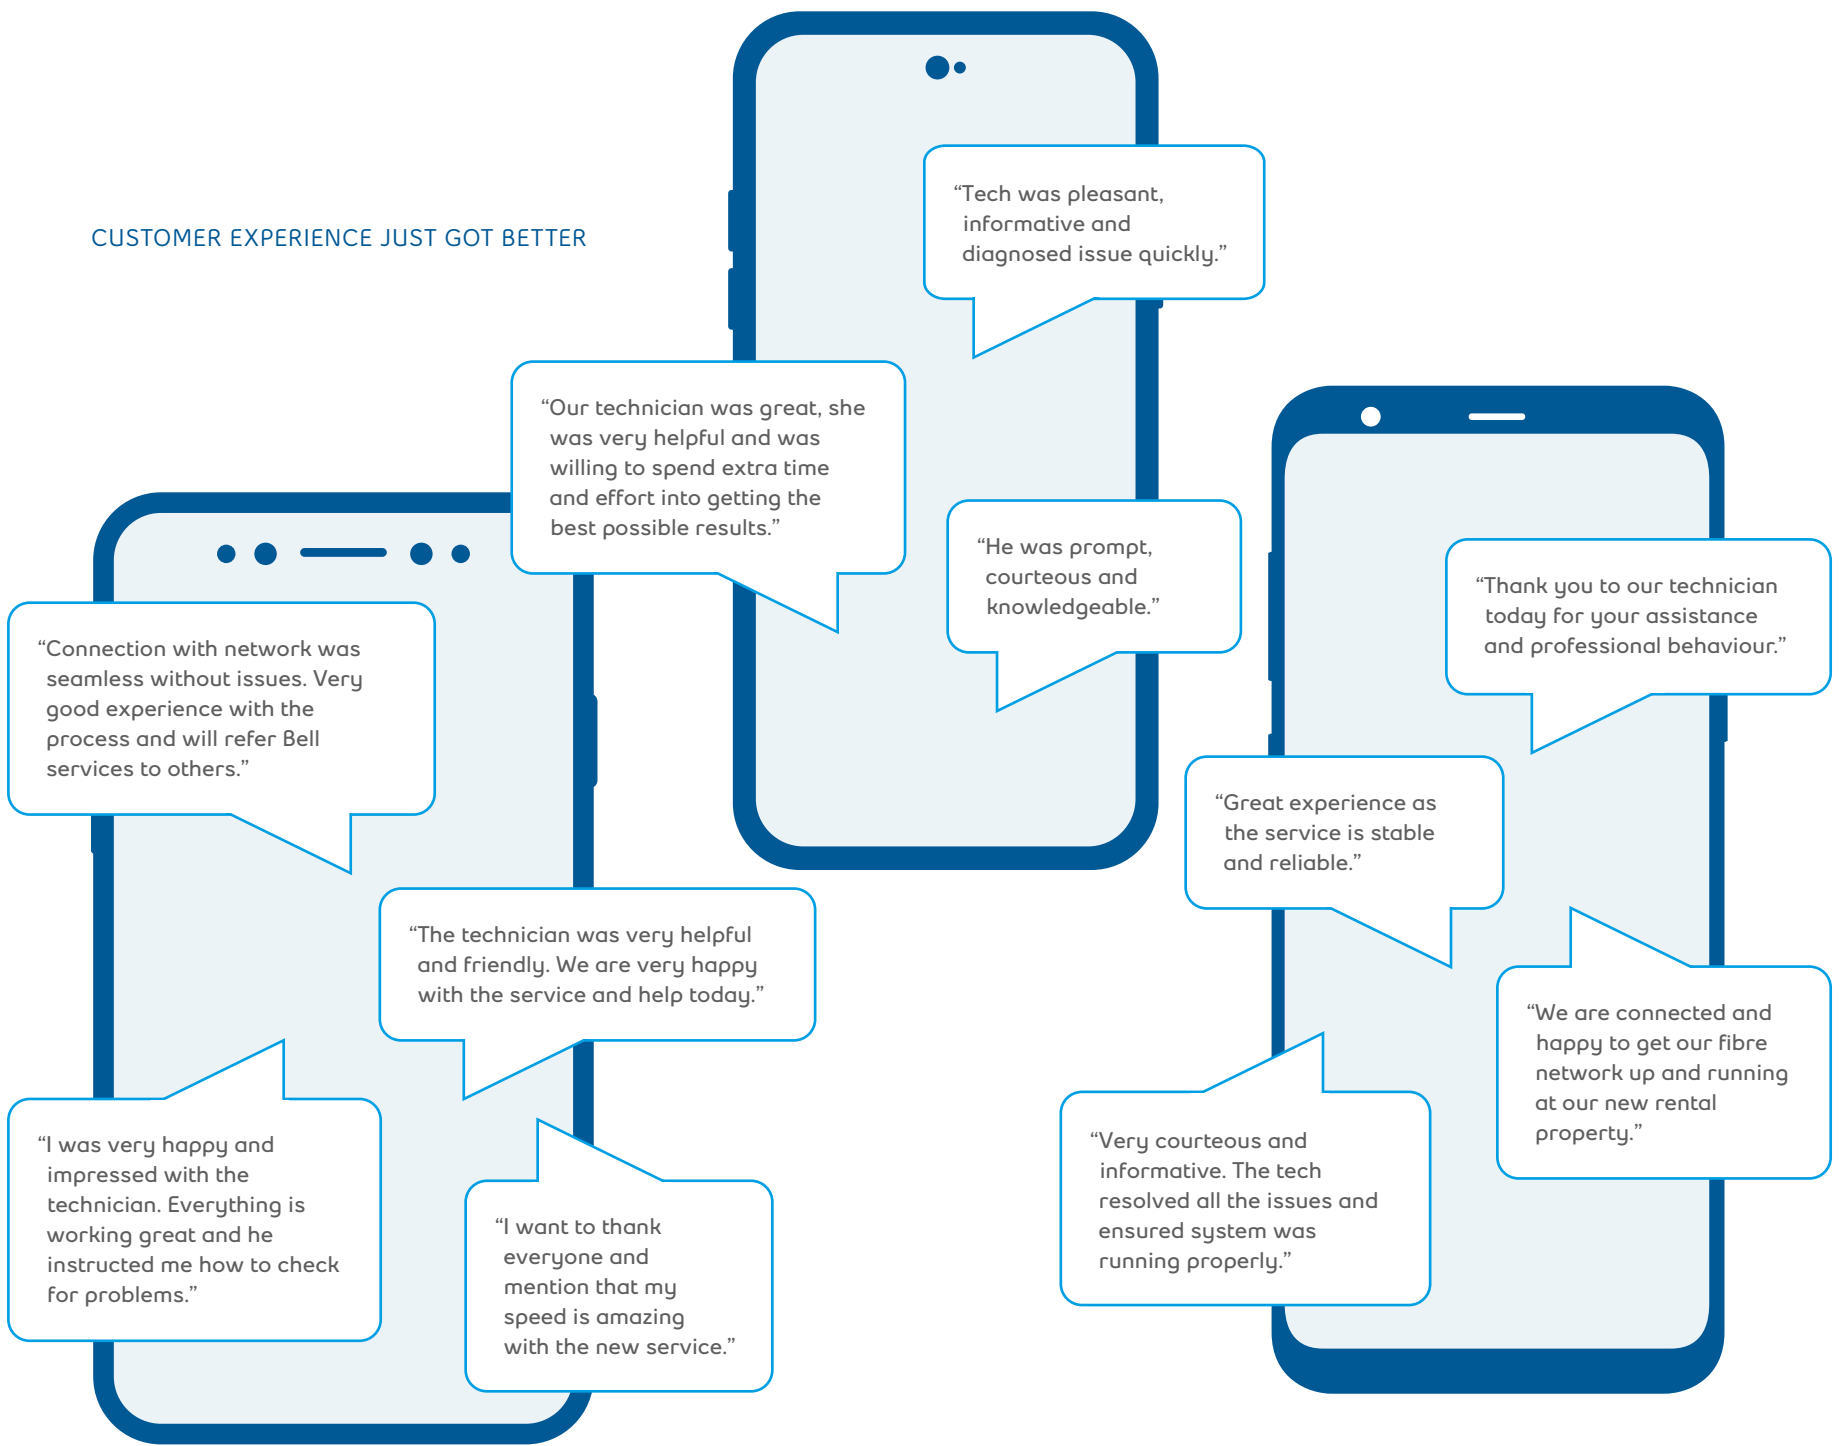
CUSTOMER EXPERIENCE JUST GOT BETTER

“Tech was pleasant, informative and diagnosed issue quickly.”

“Our technician was great, she was very helpful and was willing to spend extra time and effort into getting the best possible results.”

“He was prompt, courteous and knowledgeable.”

“Connection with network was seamless without issues. Very good experience with the process and will refer Bell services to others.”

“Thank you to our technician today for your assistance and professional behaviour.”

“Great experience as the service is stable and reliable.”

“The technician was very helpful and friendly. We are very happy with the service and help today.”

“We are connected and happy to get our fibre network up and running at our new rental property.”

“I was very happy and impressed with the technician. Everything is working great and he instructed me how to check for problems.”

“I want to thank everyone and mention that my speed is amazing with the new service.”

“Very courteous and informative. The tech resolved all the issues and ensured system was running properly.”